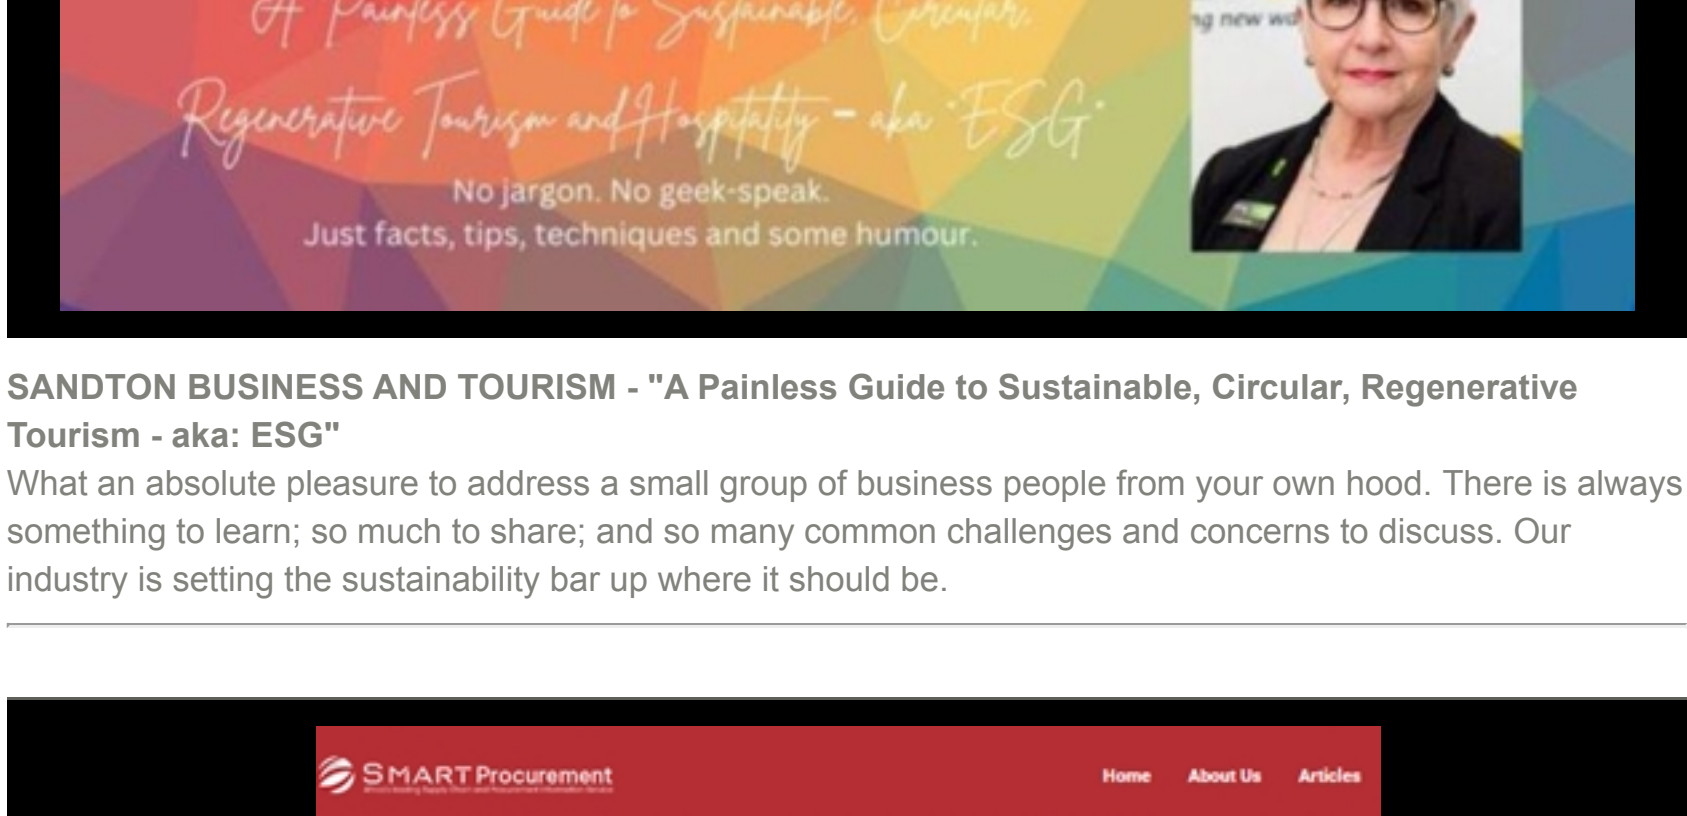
A Painless Guide to Sustainable, Circular, Regenerative Tourism and Hospitality – aka 'ESG'

No jargon. No geek-speak.
Just facts, tips, techniques and some humour.

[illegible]g new w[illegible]

SANDTON BUSINESS AND TOURISM - "A Painless Guide to Sustainable, Circular, Regenerative Tourism - aka: ESG"

What an absolute pleasure to address a small group of business people from your own hood. There is always something to learn; so much to share; and so many common challenges and concerns to discuss. Our industry is setting the sustainability bar up where it should be.

SMART Procurement

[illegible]

Home About Us Articles